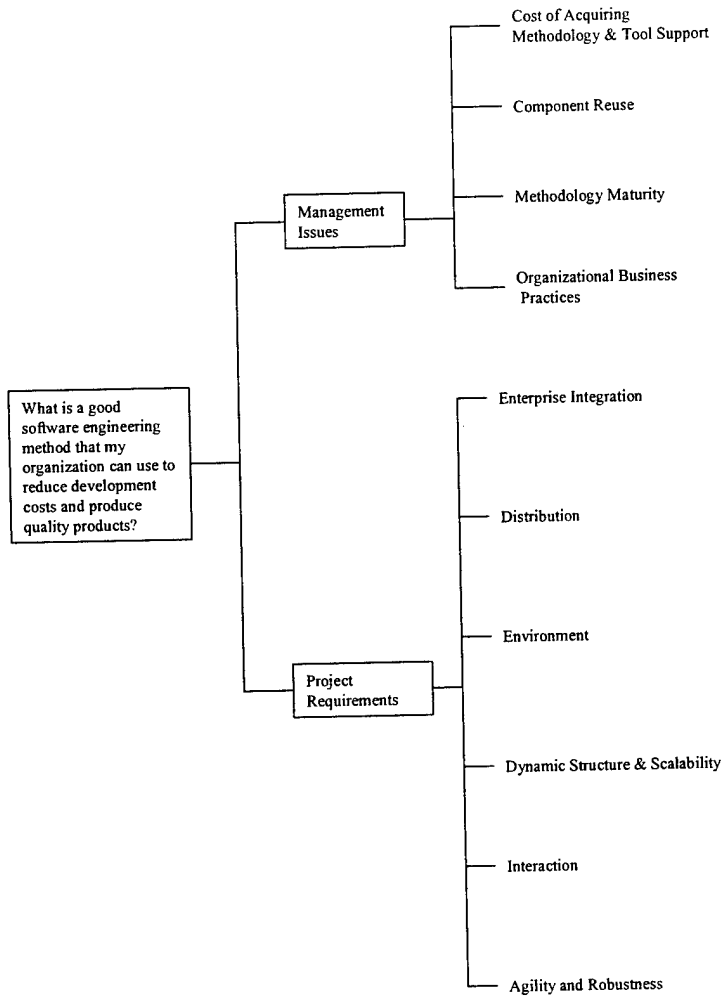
What is a good software engineering method that my organization can use to reduce development costs and produce quality products?

Management Issues

Cost of Acquiring Methodology & Tool Support

Component Reuse

Methodology Maturity

Organizational Business Practices

Project Requirements

Enterprise Integration

Distribution

Environment

Dynamic Structure & Scalability

Interaction

Agility and Robustness